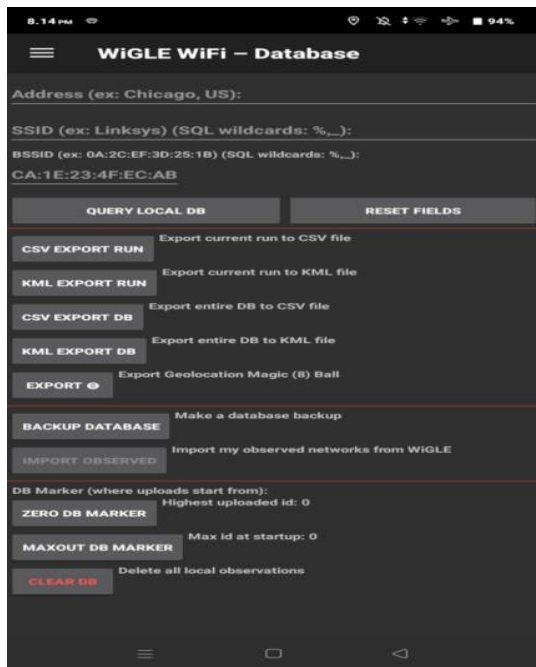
8.14 PM 94%

WiGLE WiFi – Database

Address (ex: Chicago, US):

SSID (ex: Linksys) (SQL wildcards: %,_):

BSSID (ex: 0A:2C:EF:3D:25:1B) (SQL wildcards: %,_):

CA:1E:23:4F:EC:AB

QUERY LOCAL DB

RESET FIELDS

CSV EXPORT RUN
Export current run to CSV file

KML EXPORT RUN
Export current run to KML file

CSV EXPORT DB
Export entire DB to CSV file

KML EXPORT DB
Export entire DB to KML file

EXPORT
Export Geolocation Magic (8) Ball

BACKUP DATABASE
Make a database backup

IMPORT OBSERVED
Import my observed networks from WiGLE

DB Marker (where uploads start from):

ZERO DB MARKER
Highest uploaded id: 0

MAXOUT DB MARKER
Max id at startup: 0

CLEAR DB
Delete all local observations